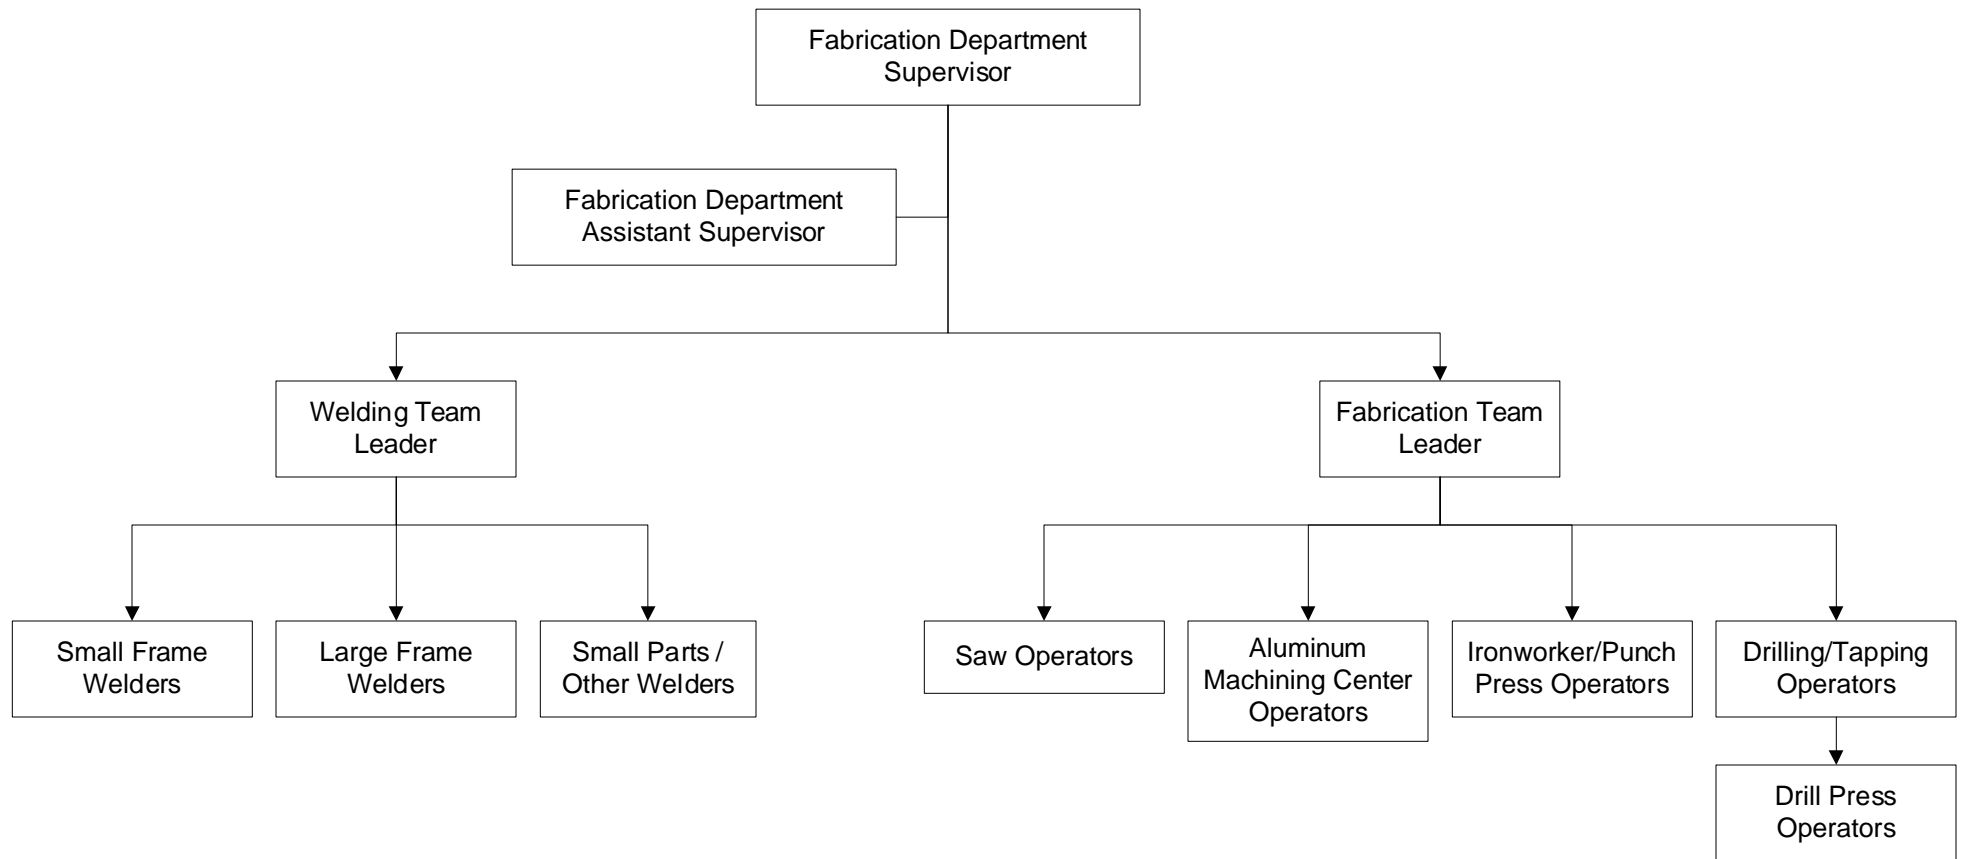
Fabrication Department Supervisor

Fabrication Department Assistant Supervisor

Welding Team Leader

Fabrication Team Leader

Small Frame Welders

Large Frame Welders

Small Parts / Other Welders

Saw Operators

Aluminum Machining Center Operators

Ironworker/Punch Press Operators

Drilling/Tapping Operators

Drill Press Operators